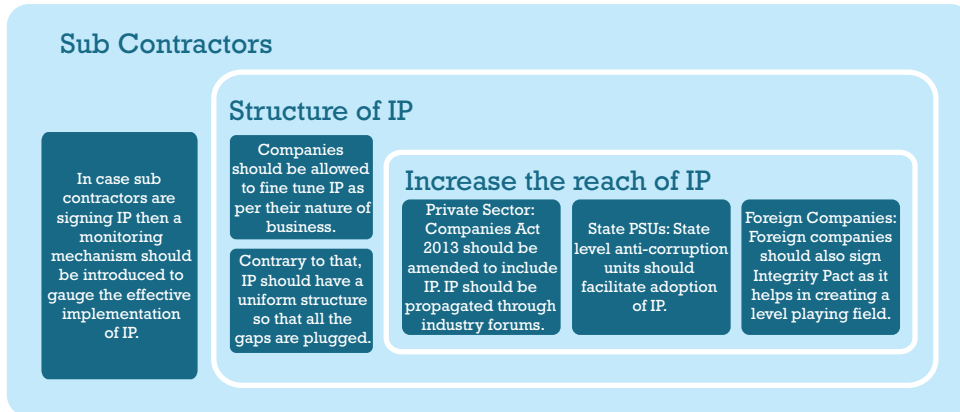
Sub Contractors

In case sub contractors are signing IP then a monitoring mechanism should be introduced to gauge the effective implementation of IP.

Structure of IP

Companies should be allowed to fine tune IP as per their nature of business.

Contrary to that, IP should have a uniform structure so that all the gaps are plugged.

Increase the reach of IP

Private Sector: Companies Act 2013 should be amended to include IP. IP should be propagated through industry forums.

State PSUs: State level anti-corruption units should facilitate adoption of IP.

Foreign Companies: Foreign companies should also sign Integrity Pact as it helps in creating a level playing field.